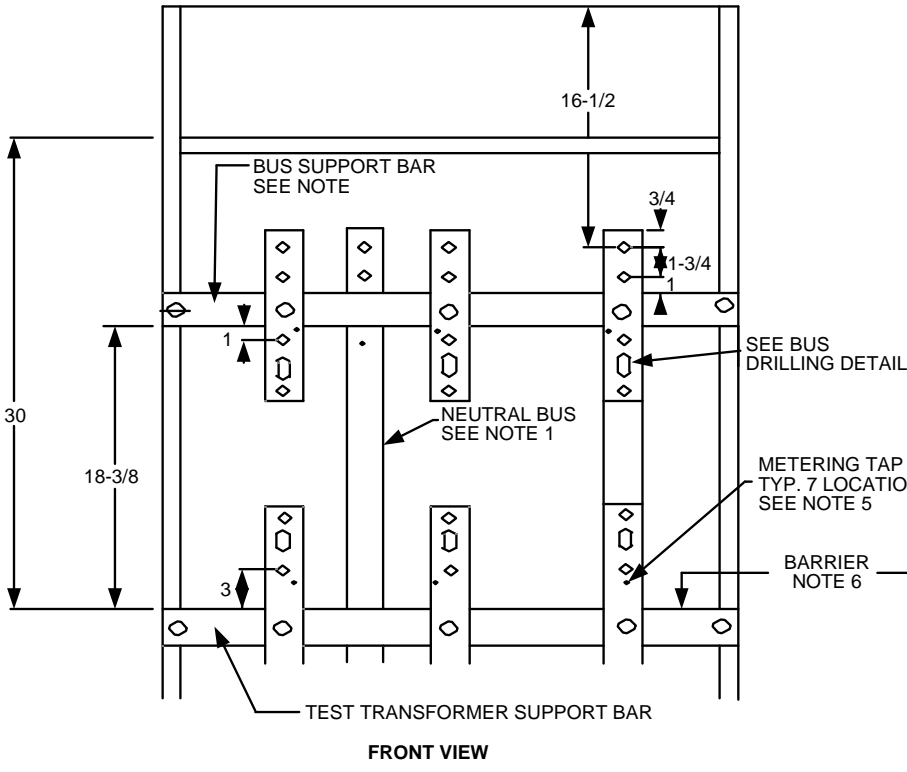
16-1/2

BUS SUPPORT BAR
SEE NOTE

3/4

1-3/4

1

1

SEE BUS
DRILLING DETAIL

30

NEUTRAL BUS
SEE NOTE 1

18-3/8

METERING TAP
TYP. 7 LOCATIO
SEE NOTE 5

BARRIER
NOTE 6

3

TEST TRANSFORMER SUPPORT BAR

FRONT VIEW